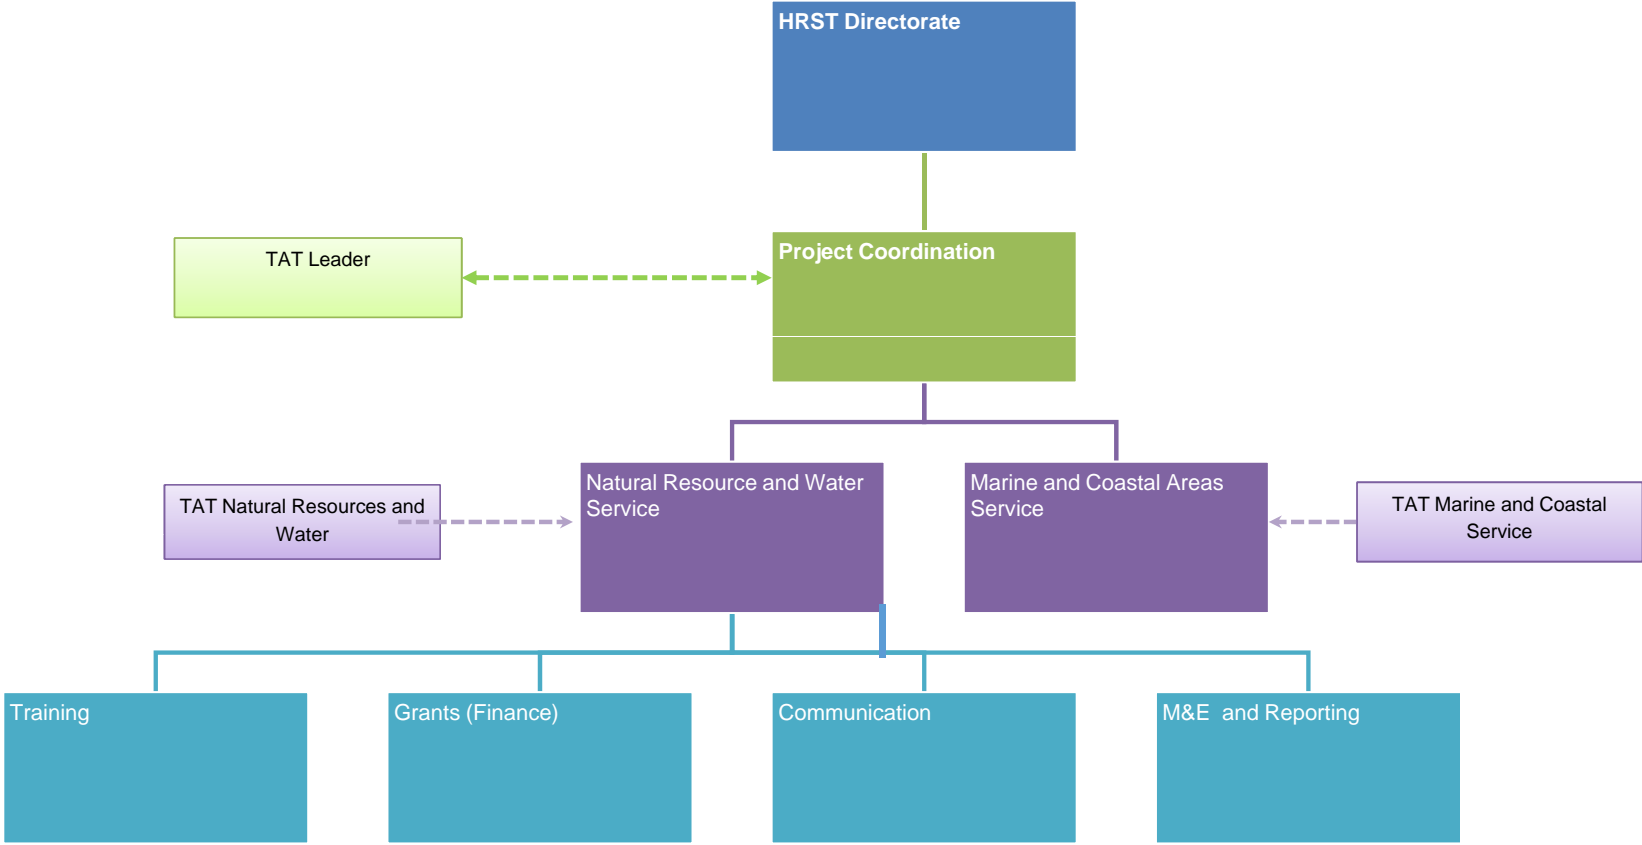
HRST Directorate

TAT Leader

Project Coordination

TAT Natural Resources and Water

Natural Resource and Water Service

Marine and Coastal Areas Service

TAT Marine and Coastal Service

Training

Grants (Finance)

Communication

M&E  and Reporting